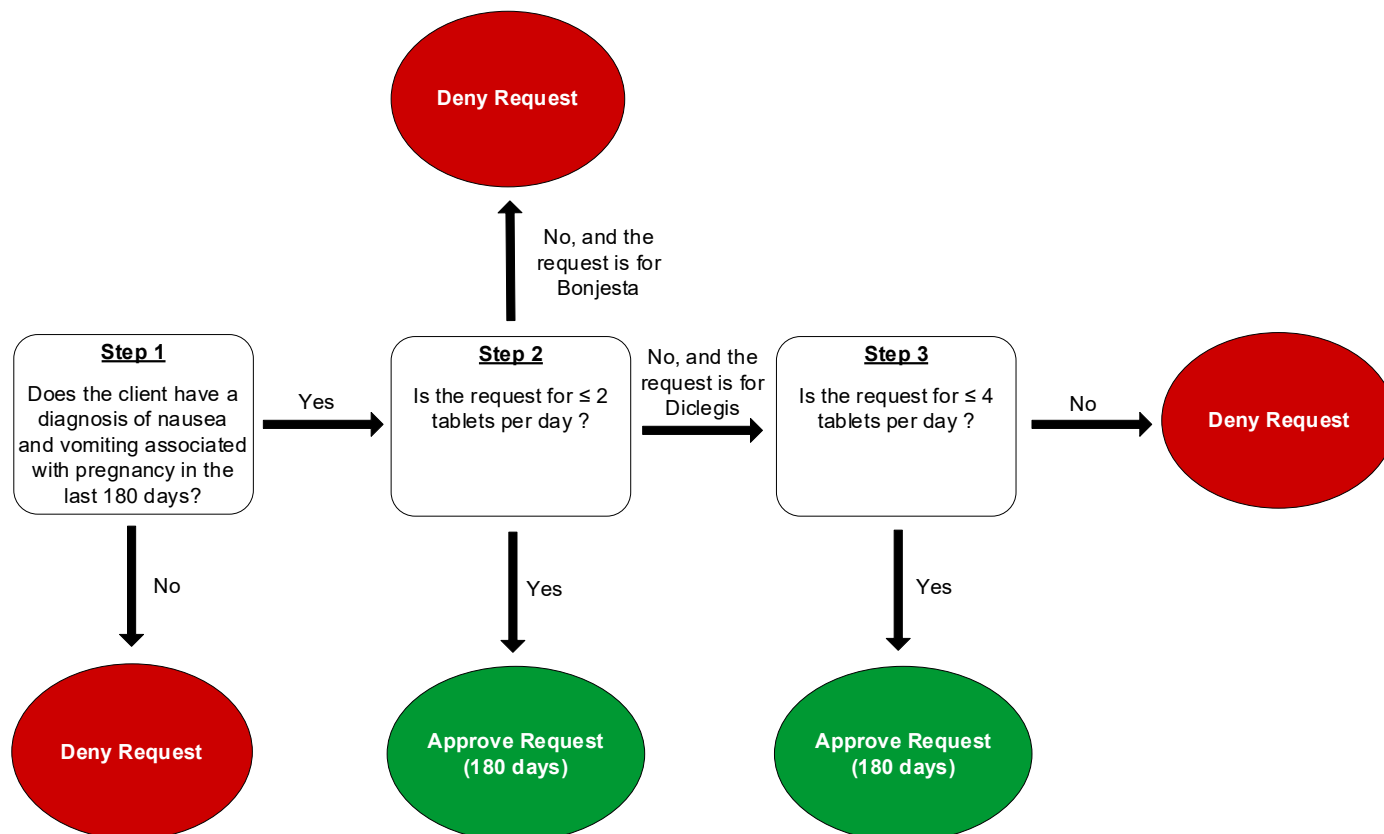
Deny Request

No, and the request is for Bonjesta

Step 1

Does the client have a diagnosis of nausea and vomiting associated with pregnancy in the last 180 days?

Yes

Step 2

Is the request for $\leq 2$ tablets per day ?

No, and the request is for Diclegis

Step 3

Is the request for $\leq 4$ tablets per day ?

No

Deny Request

No

Yes

Yes

Deny Request

Approve Request (180 days)

Approve Request (180 days)